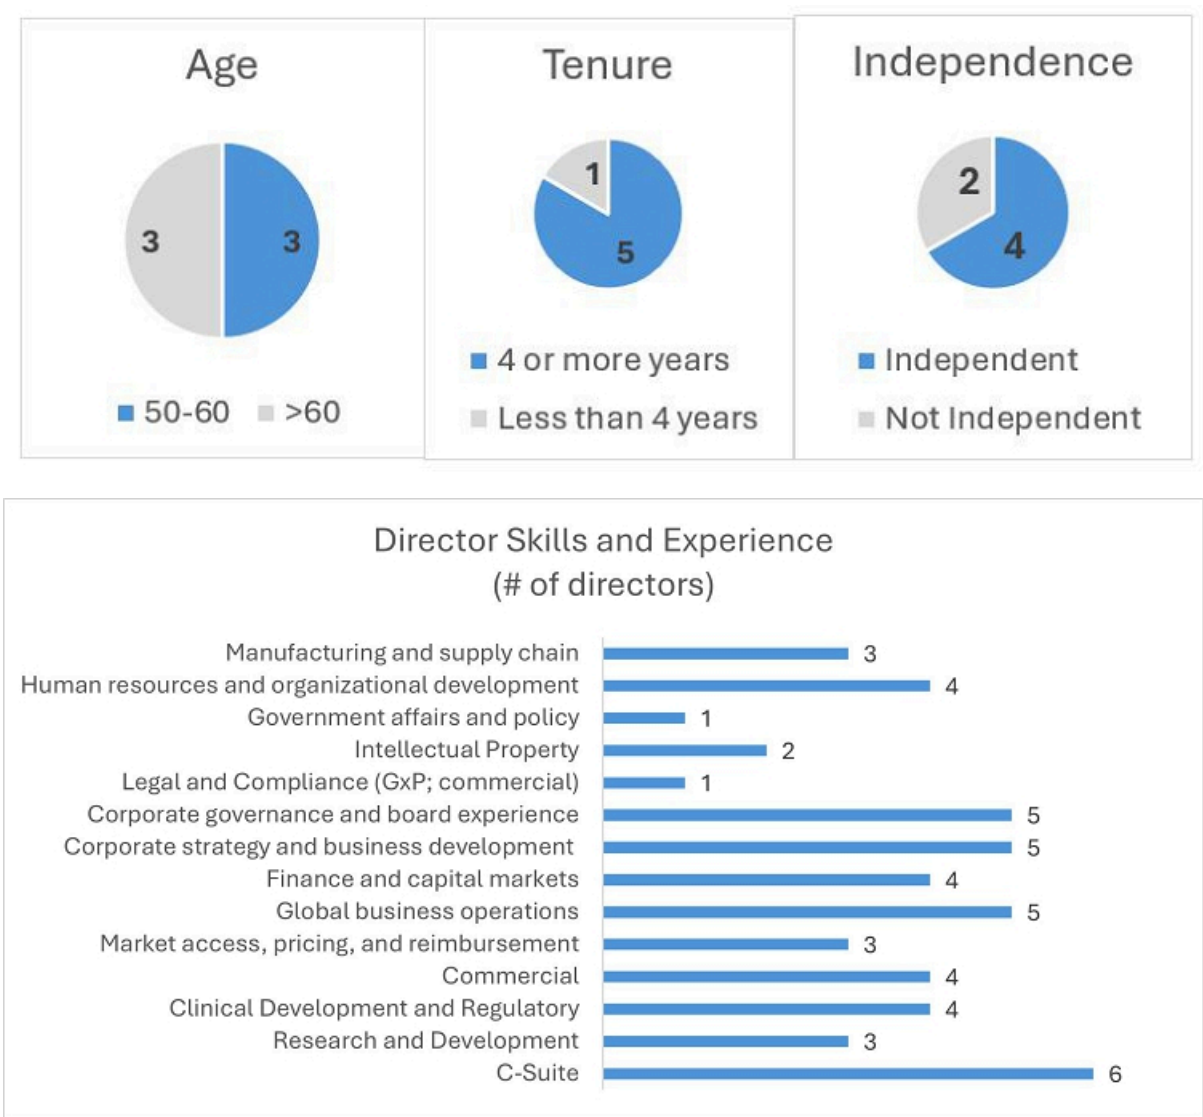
Age

3

3

50-60 >60

Tenure

1

5

4 or more years

Less than 4 years

Independence

2

4

Independent

Not Independent

Director Skills and Experience
(# of directors)

| Category | # of directors |
|---|---|
| Manufacturing and supply chain | 3 |
| Human resources and organizational development | 4 |
| Government affairs and policy | 1 |
| Intellectual Property | 2 |
| Legal and Compliance (GxP; commercial) | 1 |
| Corporate governance and board experience | 5 |
| Corporate strategy and business development | 5 |
| Finance and capital markets | 4 |
| Global business operations | 5 |
| Market access, pricing, and reimbursement | 3 |
| Commercial | 4 |
| Clinical Development and Regulatory | 4 |
| Research and Development | 3 |
| C-Suite | 6 |